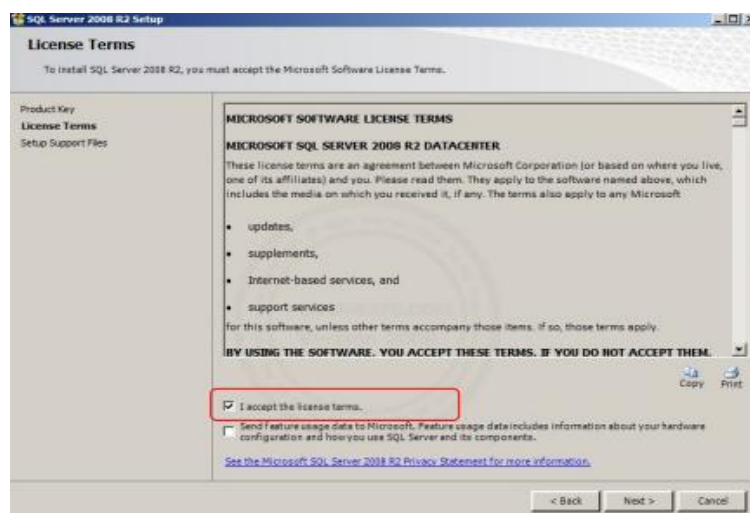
SQL Server 2008 R2 Setup

License Terms

To install SQL Server 2008 R2, you must accept the Microsoft Software License Terms.

Product Key
License Terms
Setup Support Files

MICROSOFT SOFTWARE LICENSE TERMS

MICROSOFT SQL SERVER 2008 R2 DATACENTER

These license terms are an agreement between Microsoft Corporation (or based on where you live, one of its affiliates) and you. Please read them. They apply to the software named above, which includes the media on which you received it, if any. The terms also apply to any Microsoft

• updates,

• supplements,

• Internet-based services, and

• support services

for this software, unless other terms accompany those items. If so, those terms apply.

BY USING THE SOFTWARE, YOU ACCEPT THESE TERMS. IF YOU DO NOT ACCEPT THEM,

Copy Print

I accept the license terms.

Send feature usage data to Microsoft. Feature usage data includes information about your hardware configuration and how you use SQL Server and its components.

See the Microsoft SQL Server 2008 R2 Privacy Statement for more information.

< Back Next > Cancel